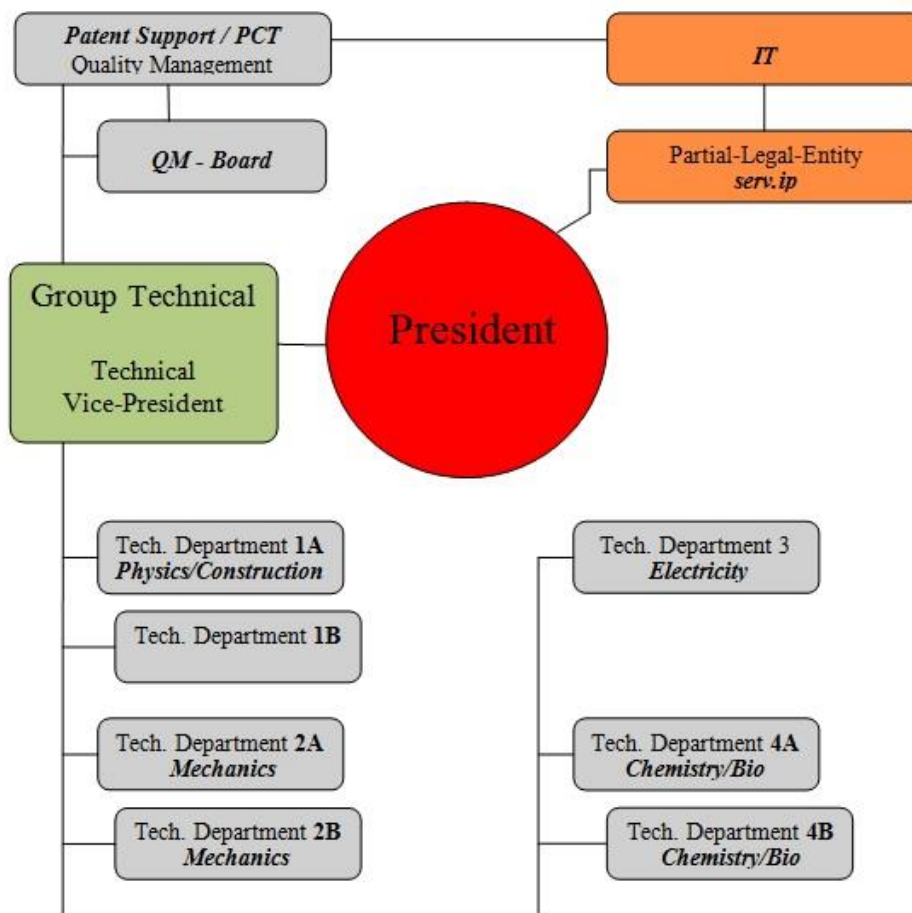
Patent Support / PCT
Quality Management

IT

QM - Board

Partial-Legal-Entity
serv.ip

Group Technical

Technical
Vice-President

President

Tech. Department 1A
Physics/Construction

Tech. Department 1B

Tech. Department 2A
Mechanics

Tech. Department 2B
Mechanics

Tech. Department 3
Electricity

Tech. Department 4A
Chemistry/Bio

Tech. Department 4B
Chemistry/Bio